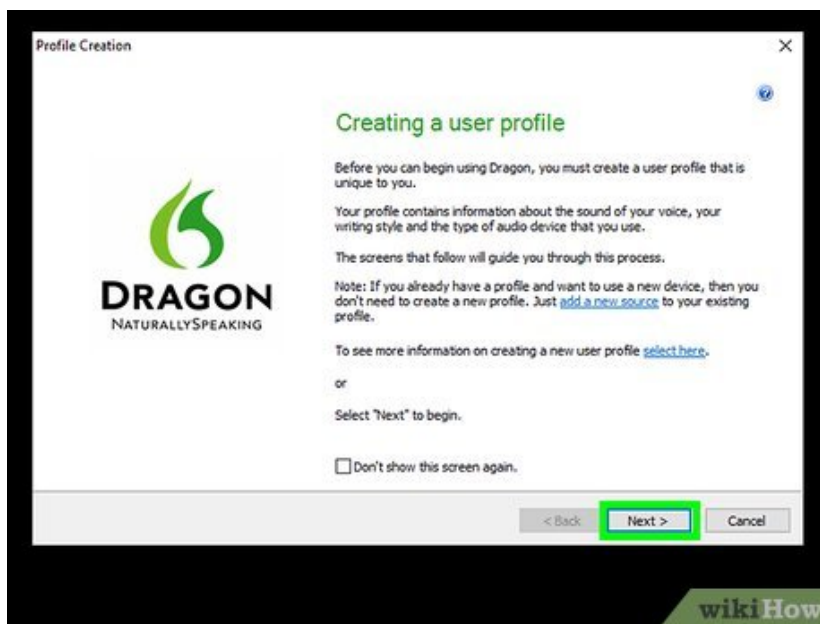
Profile Creation

×

DRAGON
NATURALLYSPEAKING

Creating a user profile

Before you can begin using Dragon, you must create a user profile that is unique to you.

Your profile contains information about the sound of your voice, your writing style and the type of audio device that you use.

The screens that follow will guide you through this process.

Note: If you already have a profile and want to use a new device, then you don't need to create a new profile. Just add a new source to your existing profile.

To see more information on creating a new user profile select here.

or

Select "Next" to begin.

Don't show this screen again.

< Back

Next >

Cancel

wikiHow